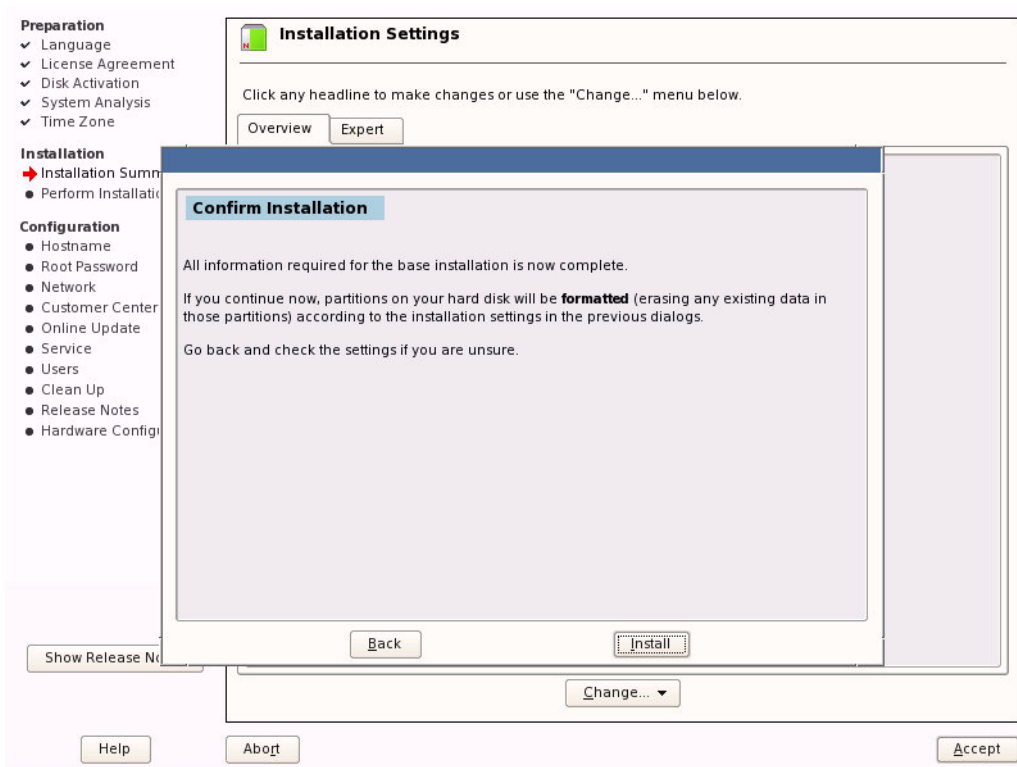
Preparation
✔ Language
✔ License Agreement
✔ Disk Activation
✔ System Analysis
✔ Time Zone

Installation
Installation Summ
● Perform Installatic

Configuration
● Hostname
● Root Password
● Network
● Customer Center
● Online Update
● Service
● Users
● Clean Up
● Release Notes
● Hardware Configu

Show Release No

Installation Settings

Click any headline to make changes or use the "Change..." menu below.

Overview Expert

Confirm Installation

All information required for the base installation is now complete.

If you continue now, partitions on your hard disk will be **formatted** (erasing any existing data in those partitions) according to the installation settings in the previous dialogs.

Go back and check the settings if you are unsure.

Back Install

Change... ▾

Help Abort Accept